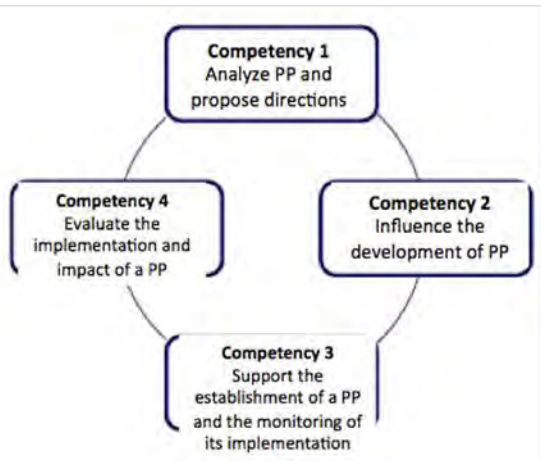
Competency 1
Analyze PP and propose directions

Competency 2
Influence the development of PP

Competency 3
Support the establishment of a PP and the monitoring of its implementation

Competency 4
Evaluate the implementation and impact of a PP